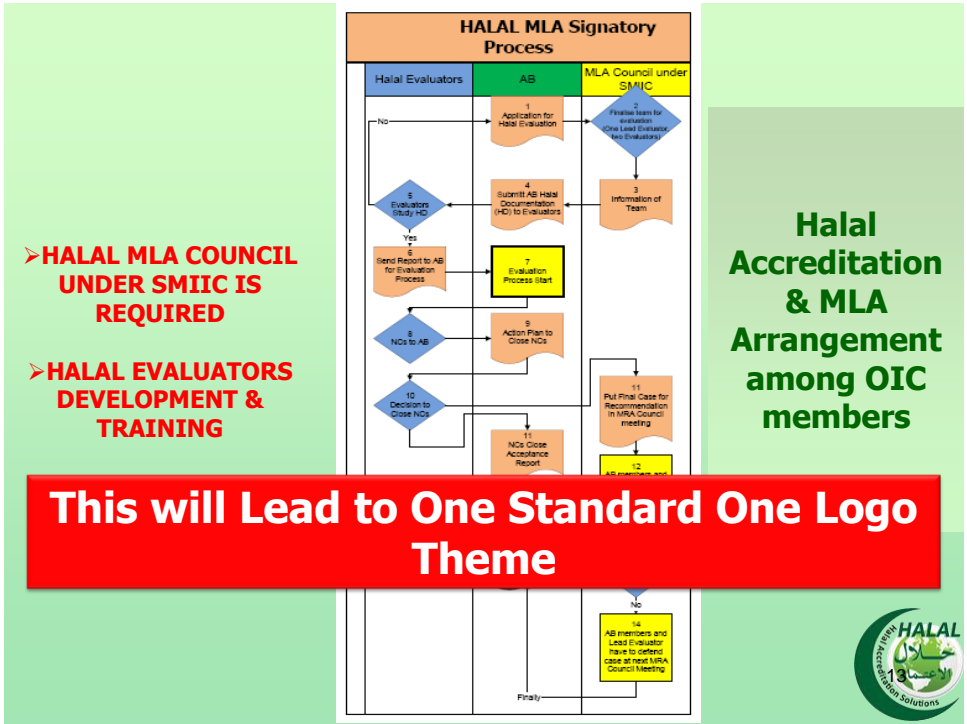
HALAL MLA Signatory Process

| Halal Evaluators | AB | MLA Council under SMIIC |
|---|---|---|

No

1 Application for Halal Evaluation

2 Finalise team for evaluation (One Lead Evaluator, two Evaluators)

5 Evaluators Study HD

4 Submit AB Halal Documentation (HD) to Evaluators

3 Information of Team

Yes

6 Send Report to AB for Evaluation Process

7 Evaluation Process Start

8 NCs to AB

9 Action Plan to Close NCs

10 Decision to Close NCs

11 Put Final Case for Recommendation in MRA Council meeting

11 NCs Close Acceptance Report

12 AB members and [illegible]

No

14 AB members and Lead Evaluator have to defend case at next MRA Council Meeting

Finally

➢HALAL MLA COUNCIL UNDER SMIIC IS REQUIRED

➢HALAL EVALUATORS DEVELOPMENT & TRAINING

Halal Accreditation & MLA Arrangement among OIC members

This will Lead to One Standard One Logo Theme

HALAL Accreditation Solutions حلال الاعتماد

13